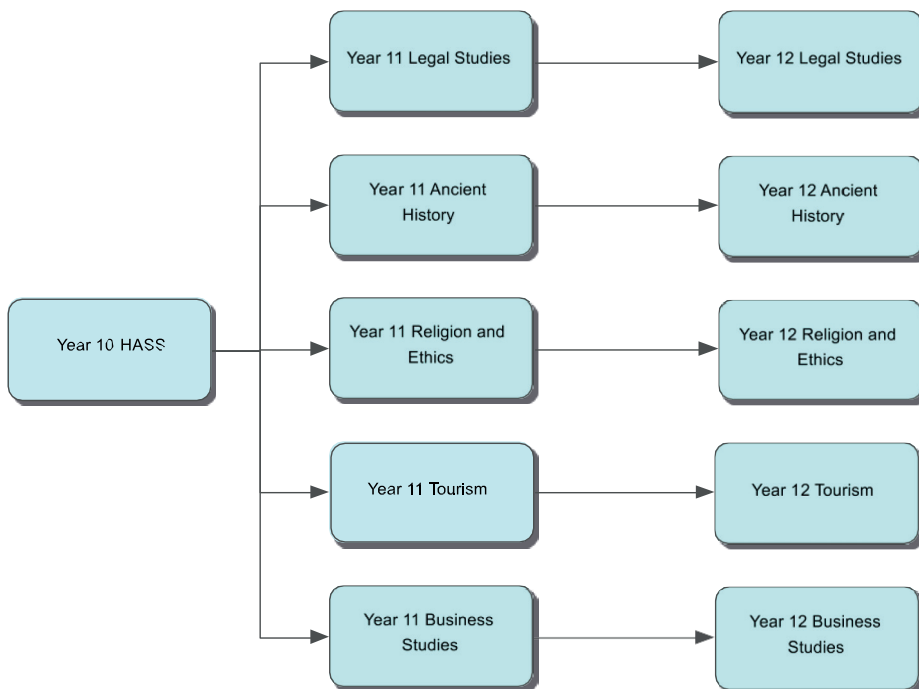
Year 10 HASS

Year 11 Legal Studies

Year 12 Legal Studies

Year 11 Ancient History

Year 12 Ancient History

Year 11 Religion and Ethics

Year 12 Religion and Ethics

Year 11 Tourism

Year 12 Tourism

Year 11 Business Studies

Year 12 Business Studies